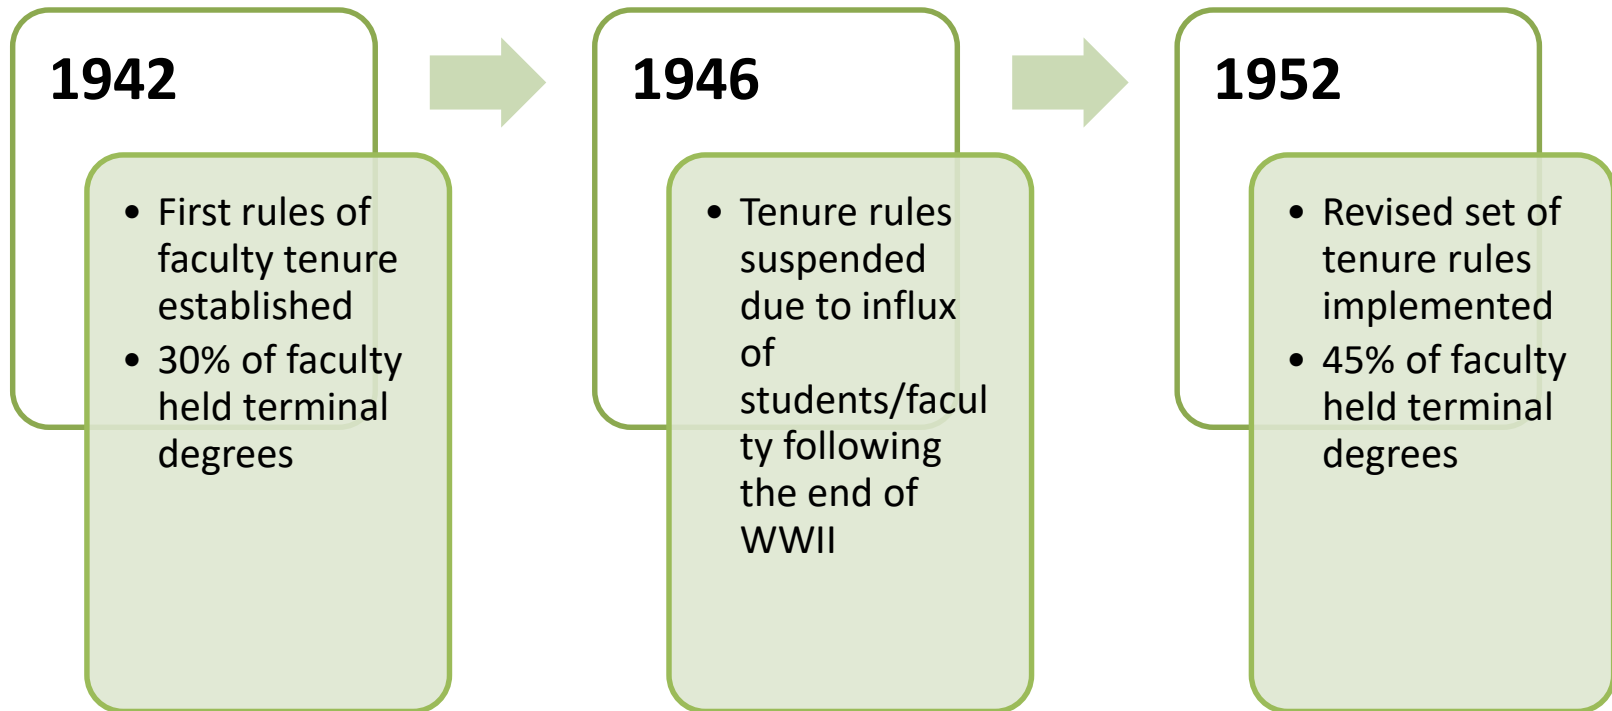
1942

- First rules of faculty tenure established
- 30% of faculty held terminal degrees

1946

- Tenure rules suspended due to influx of students/faculty following the end of WWII

1952

- Revised set of tenure rules implemented
- 45% of faculty held terminal degrees